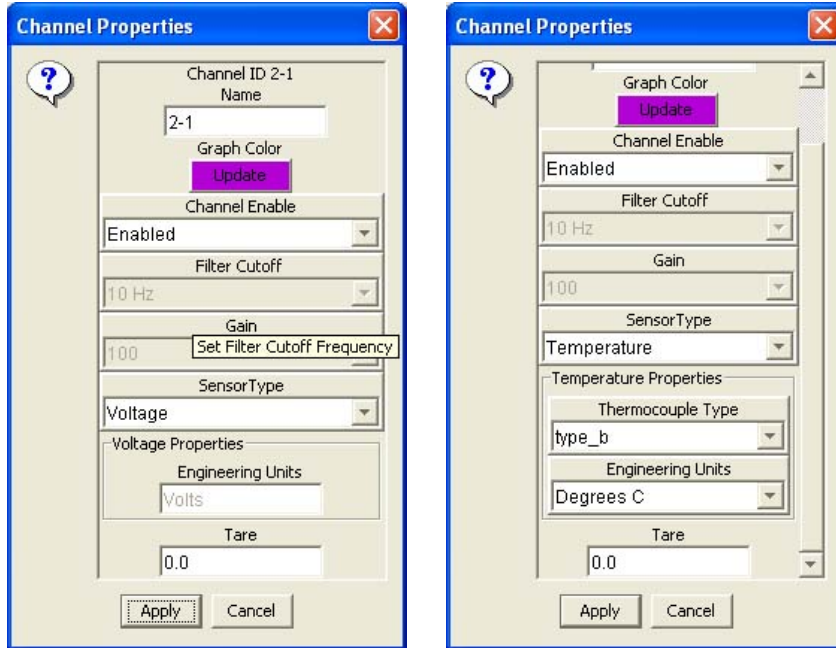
Channel Properties

Channel ID 2-1
Name
2-1
Graph Color
Update
Channel Enable
Enabled
Filter Cutoff
10 Hz
Gain
100
Set Filter Cutoff Frequency
SensorType
Voltage
Voltage Properties
Engineering Units
Volts
Tare
0.0
Apply
Cancel

Channel Properties

Graph Color
Update
Channel Enable
Enabled
Filter Cutoff
10 Hz
Gain
100
SensorType
Temperature
Temperature Properties
Thermocouple Type
type_b
Engineering Units
Degrees C
Tare
0.0
Apply
Cancel